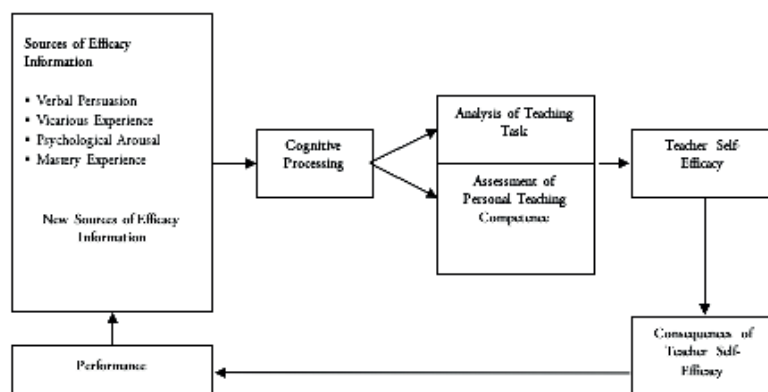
Sources of Efficacy Information

• Verbal Persuasion
• Vicarious Experience
• Psychological Arousal
• Mastery Experience

New Sources of Efficacy Information

Cognitive Processing

Analysis of Teaching Task

Assessment of Personal Teaching Competence

Teacher Self-Efficacy

Consequences of Teacher Self-Efficacy

Performance